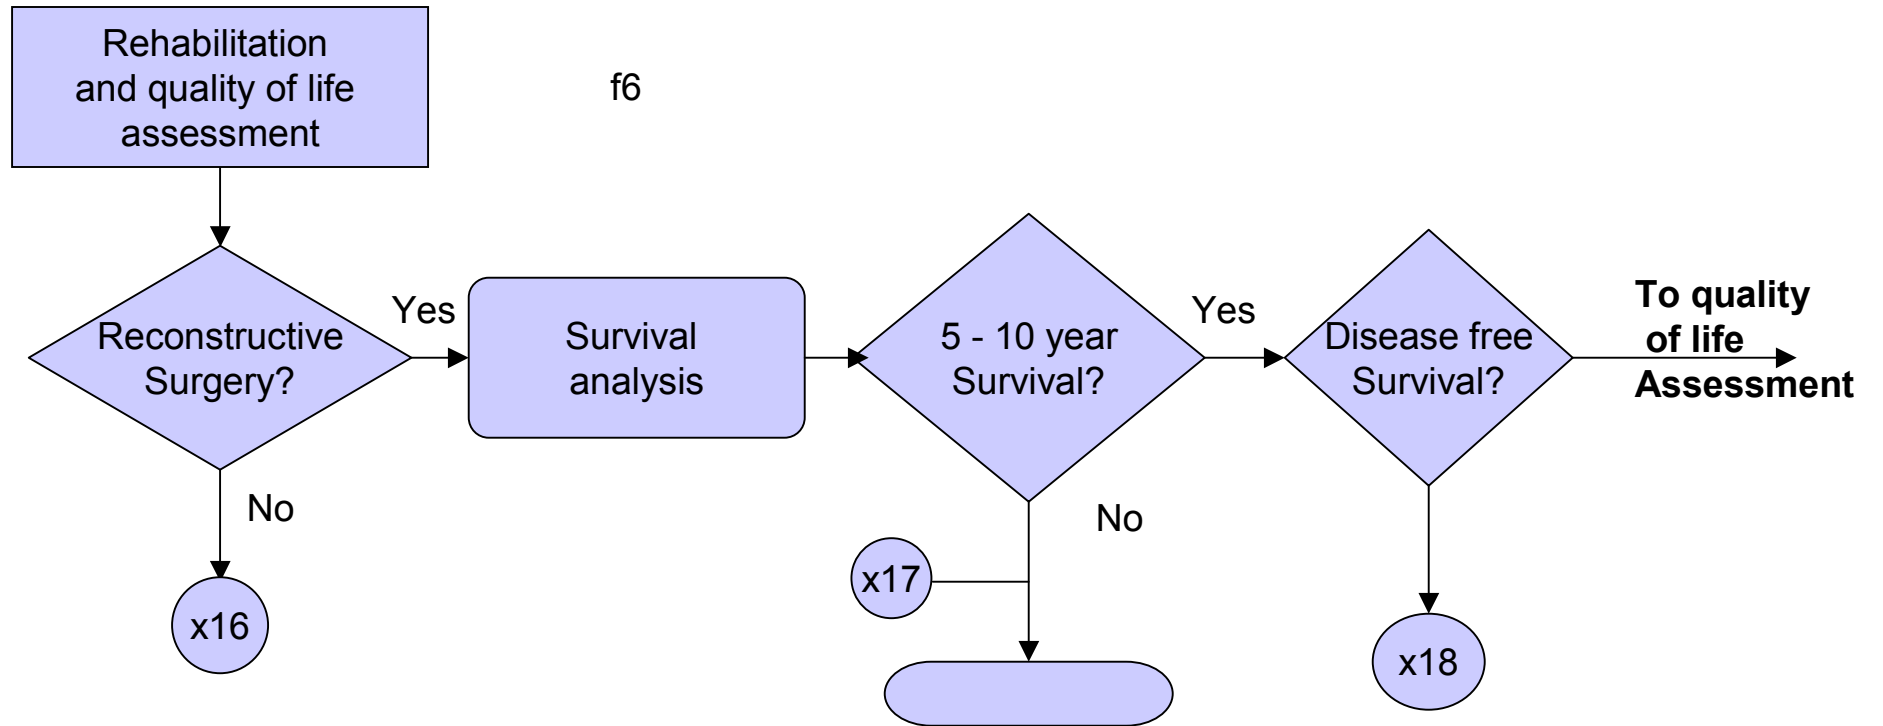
Rehabilitation and quality of life assessment

f6

Reconstructive Surgery?

Yes

No

x16

Survival analysis

5 - 10 year Survival?

Yes

No

x17

Disease free Survival?

x18

To quality of life Assessment